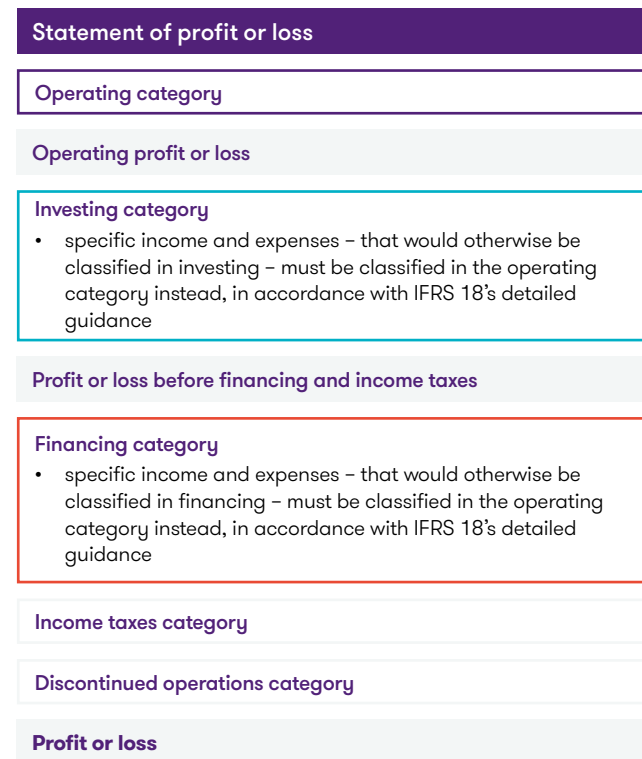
Statement of profit or loss

Operating category

Operating profit or loss

Investing category

• specific income and expenses – that would otherwise be classified in investing – must be classified in the operating category instead, in accordance with IFRS 18's detailed guidance

Profit or loss before financing and income taxes

Financing category

• specific income and expenses – that would otherwise be classified in financing – must be classified in the operating category instead, in accordance with IFRS 18's detailed guidance

Income taxes category

Discontinued operations category

Profit or loss